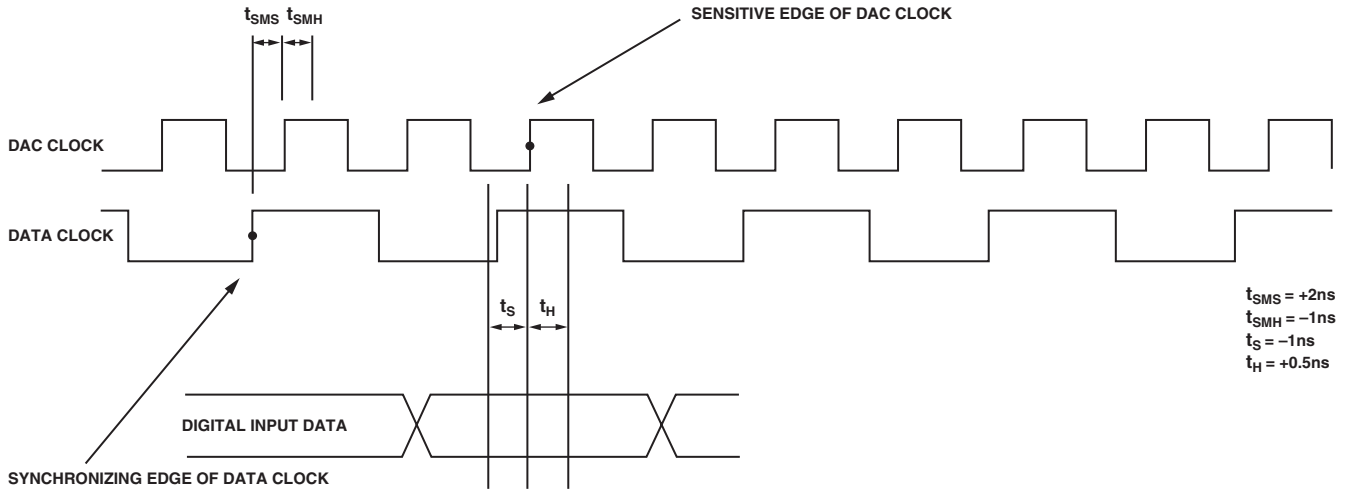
$t_{SMS}$ $t_{SMH}$

SENSITIVE EDGE OF DAC CLOCK

DAC CLOCK

DATA CLOCK

$t_S$ $t_H$

$t_{SMS}$ = +2ns
$t_{SMH}$ = –1ns
$t_S$ = –1ns
$t_H$ = +0.5ns

DIGITAL INPUT DATA

SYNCHRONIZING EDGE OF DATA CLOCK